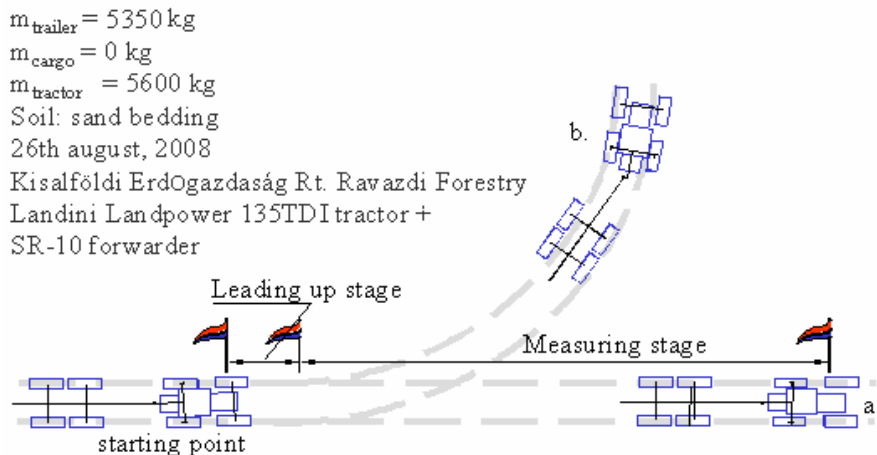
$m_{trailer} = 5350$ kg
$m_{cargo} = 0$ kg
$m_{tractor} = 5600$ kg
Soil: sand bedding
26th august, 2008
Kisalföldi ErdOgazdaság Rt. Ravazdi Forestry
Landini Landpower 135TDI tractor +
SR-10 forwarder

b.

Leading up stage

Measuring stage

a

starting point